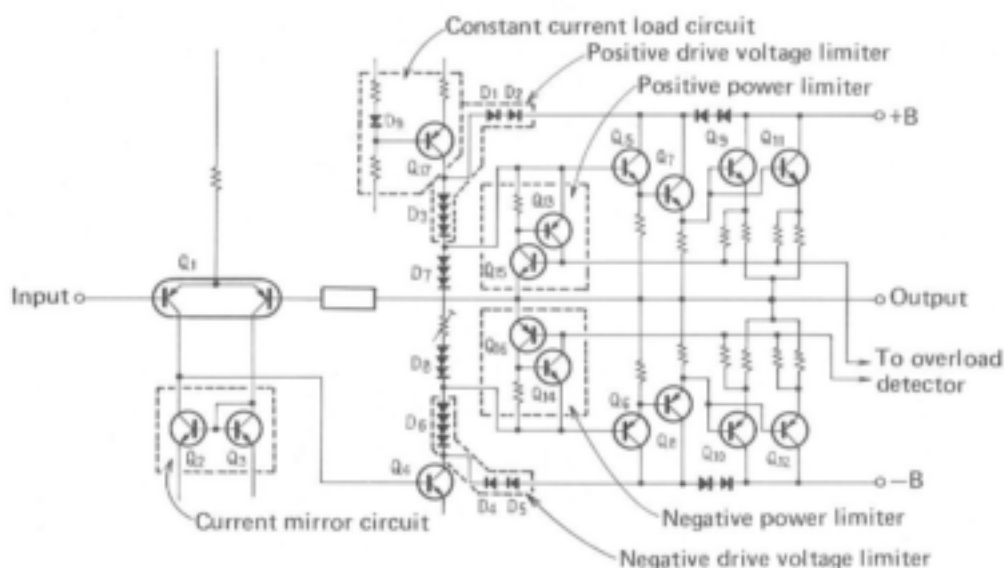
Constant current load circuit
Positive drive voltage limiter
Positive power limiter
$D_9$
$D_1$ $D_2$
+B
$Q_{17}$
$Q_5$
$Q_7$
$Q_9$
$Q_{11}$
$D_3$
$Q_{13}$
$Q_{15}$
$Q_1$
$D_7$
Input
Output
$D_8$
$Q_{16}$
$Q_{14}$
To overload detector
$D_6$
$Q_6$
$Q_8$
$Q_{10}$
$Q_{12}$
$Q_2$
$Q_3$
$Q_4$
$D_4$ $D_5$
−B
Current mirror circuit
Negative power limiter
Negative drive voltage limiter